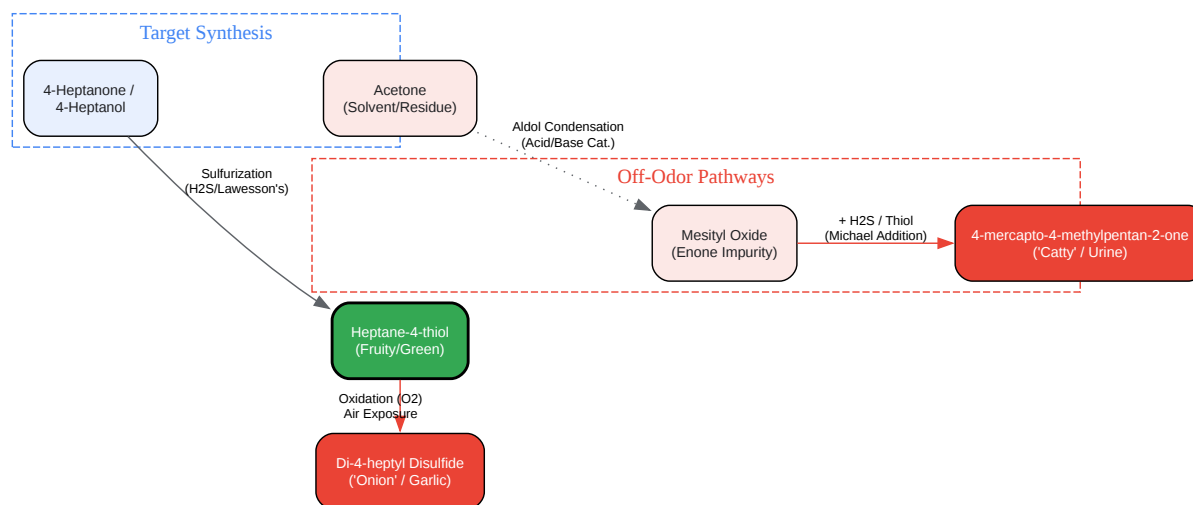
Target Synthesis

4-Heptanone / 4-Heptanol

Acetone (Solvent/Residue)

Aldol Condensation (Acid/Base Cat.)

Sulfurization (H2S/Lawesson's)

Off-Odor Pathways

Mesityl Oxide (Enone Impurity)

+ H2S / Thiol (Michael Addition)

4-mercapto-4-methylpentan-2-one ('Catty' / Urine)

Heptane-4-thiol (Fruity/Green)

Oxidation (O2) Air Exposure

Di-4-heptyl Disulfide ('Onion' / Garlic)